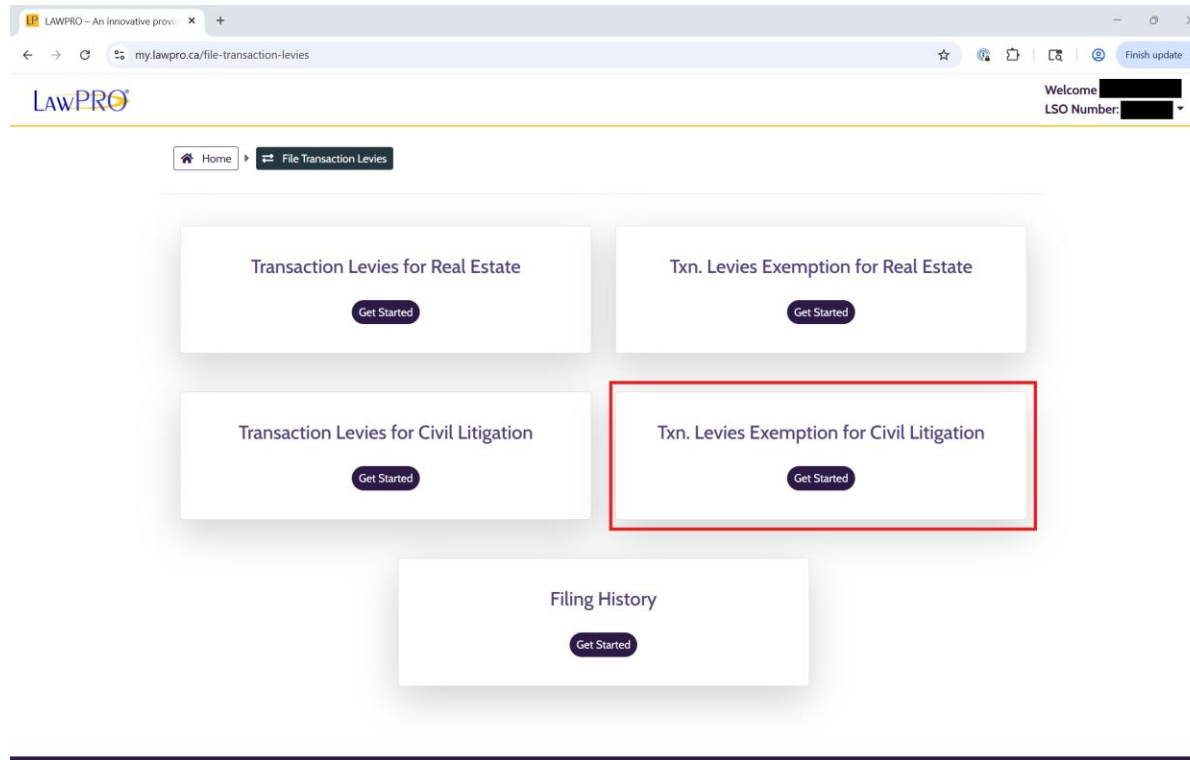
LAWPRO – An innovative provic
my.lawpro.ca/file-transaction-levies
Finish update

LAWPRO
Welcome
LSO Number:

Home
File Transaction Levies

Transaction Levies for Real Estate
Get Started

Txn. Levies Exemption for Real Estate
Get Started

Transaction Levies for Civil Litigation
Get Started

Txn. Levies Exemption for Civil Litigation
Get Started

Filing History
Get Started